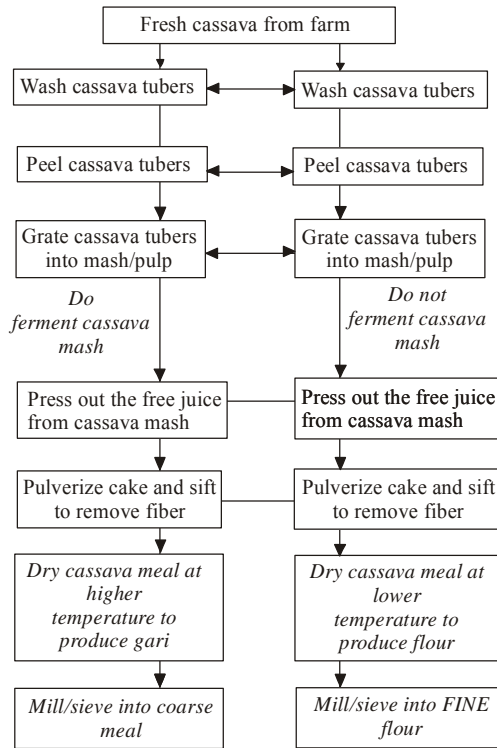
Fresh cassava from farm

Wash cassava tubers

Wash cassava tubers

Peel cassava tubers

Peel cassava tubers

Grate cassava tubers into mash/pulp

Grate cassava tubers into mash/pulp

*Do ferment cassava mash*

*Do not ferment cassava mash*

Press out the free juice from cassava mash

Press out the free juice from cassava mash

Pulverize cake and sift to remove fiber

Pulverize cake and sift to remove fiber

*Dry cassava meal at higher temperature to produce gari*

*Dry cassava meal at lower temperature to produce flour*

*Mill/sieve into coarse meal*

*Mill/sieve into FINE flour*